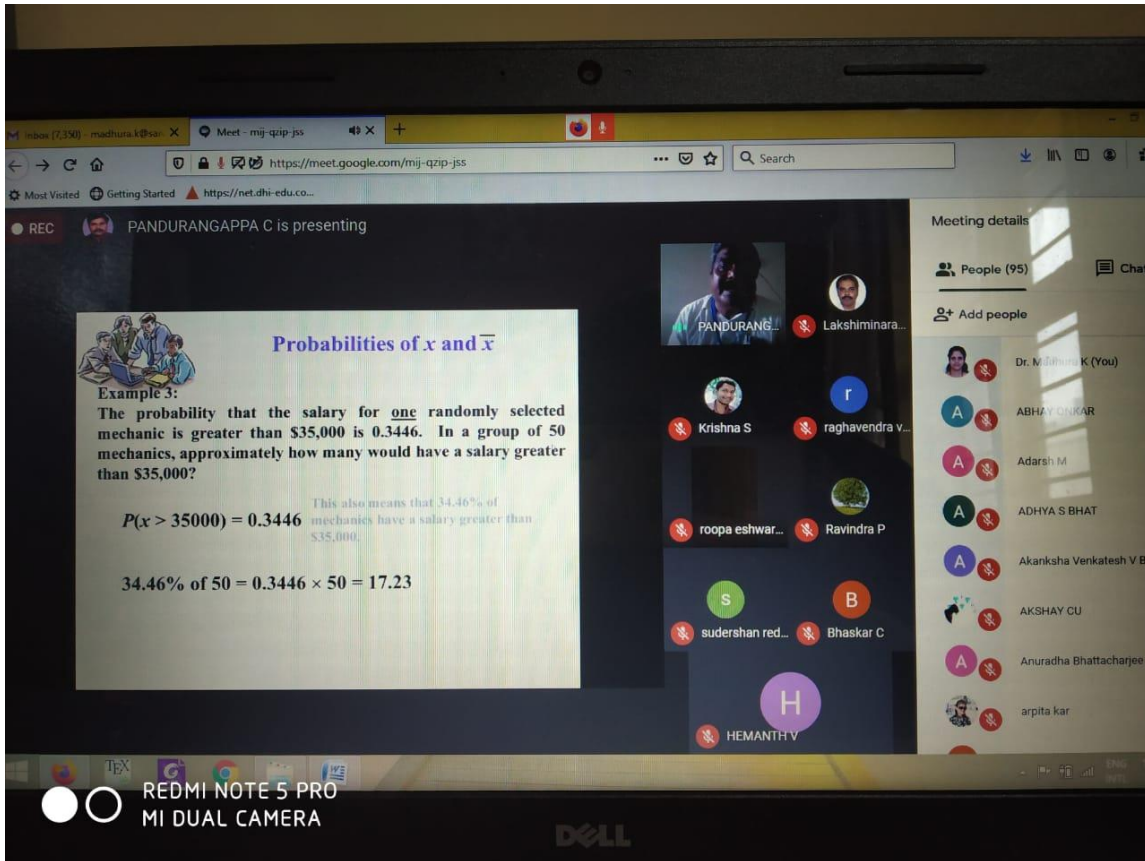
Inbox (7,350) - madhura.k@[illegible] ×
Meet - mij-qzip-jss ×
+
https://meet.google.com/mij-qzip-jss
Search
Most Visited
Getting Started
https://net.dhi-edu.co...
REC
PANDURANGAPPA C is presenting

Probabilities of $x$ and $\overline{x}$

Example 3:
The probability that the salary for one randomly selected mechanic is greater than \$35,000 is 0.3446. In a group of 50 mechanics, approximately how many would have a salary greater than \$35,000?

$P(x > 35000) = 0.3446$

This also means that 34.46% of mechanics have a salary greater than \$35,000.

34.46% of 50 = $0.3446 \times 50 = 17.23$

PANDURANG...
Lakshiminara...
Krishna S
raghavendra v...
roopa eshwar...
Ravindra P
sudershan red...
Bhaskar C
HEMANTH V

Meeting details
People (95)
Cha
Add people
Dr. M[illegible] K (You)
ABHAY ONKAR
Adarsh M
ADHYA S BHAT
Akanksha Venkatesh V B
AKSHAY CU
Anuradha Bhattacharjee
arpita kar

REDMI NOTE 5 PRO
MI DUAL CAMERA
DELL